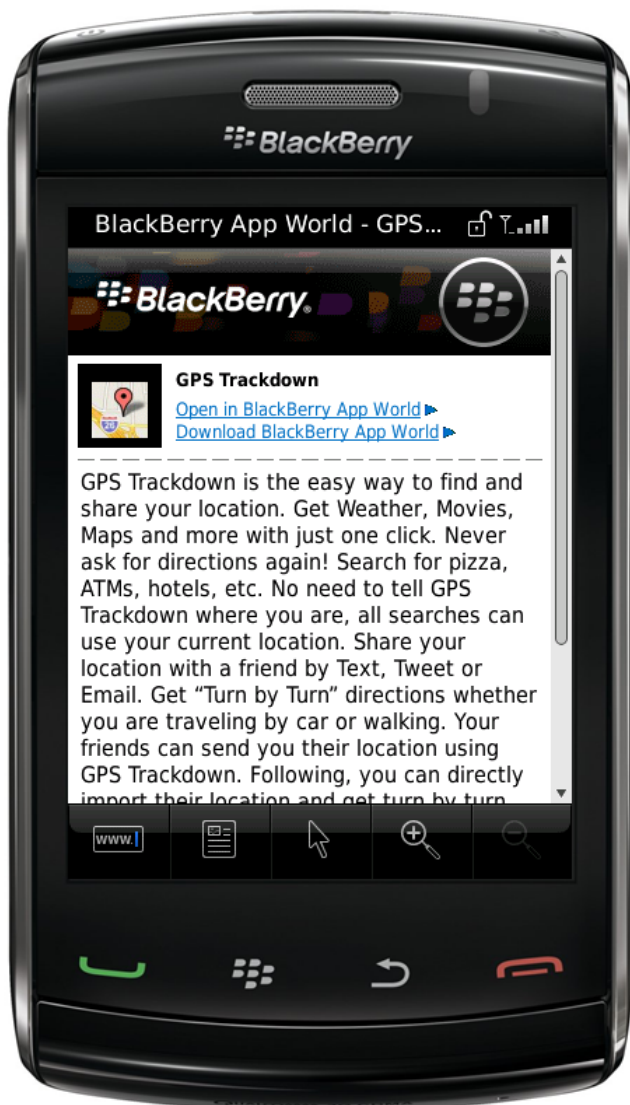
BlackBerry

BlackBerry App World - GPS...

BlackBerry

GPS Trackdown
Open in BlackBerry App World
Download BlackBerry App World

GPS Trackdown is the easy way to find and share your location. Get Weather, Movies, Maps and more with just one click. Never ask for directions again! Search for pizza, ATMs, hotels, etc. No need to tell GPS Trackdown where you are, all searches can use your current location. Share your location with a friend by Text, Tweet or Email. Get "Turn by Turn" directions whether you are traveling by car or walking. Your friends can send you their location using GPS Trackdown. Following, you can directly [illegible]

www.